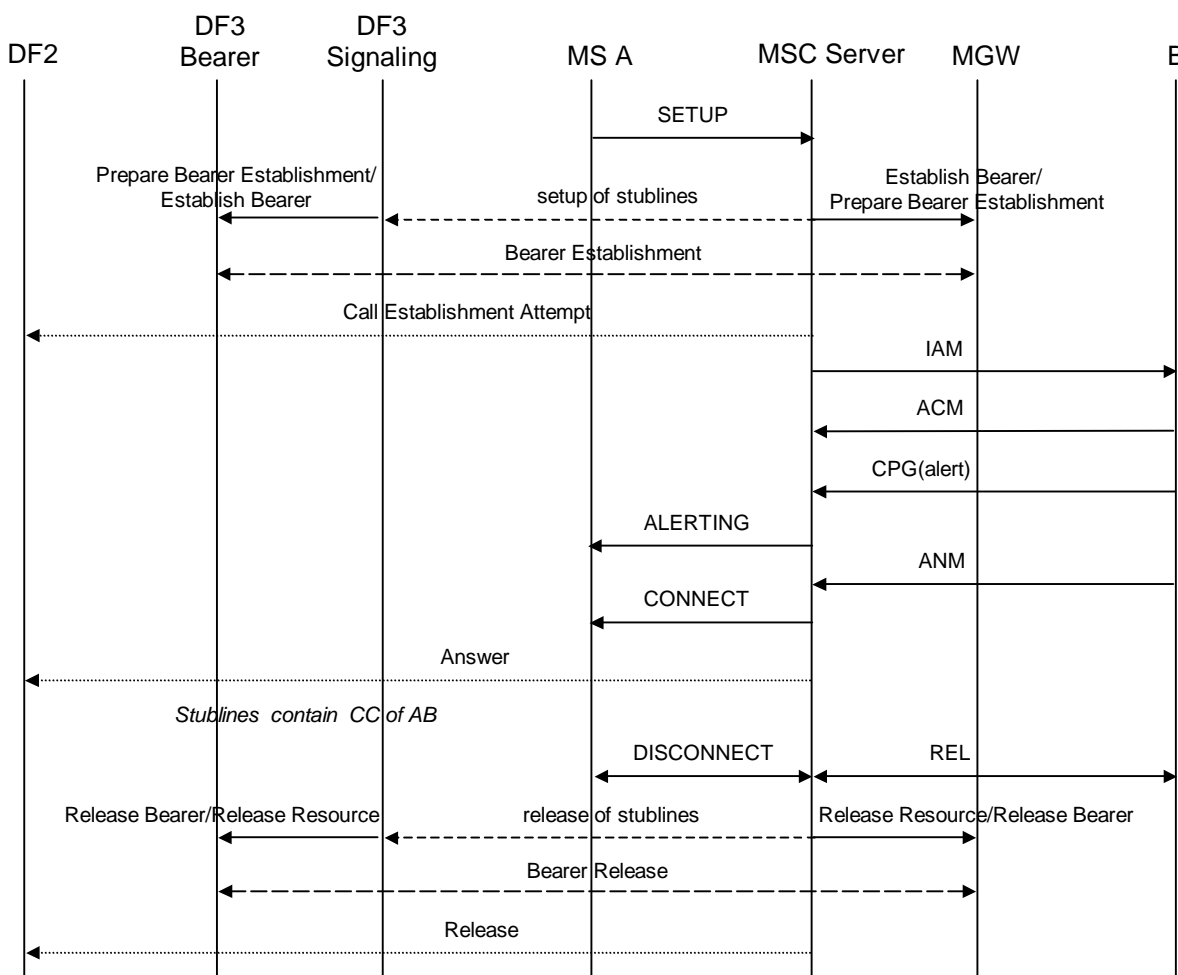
DF2
DF3 Bearer
DF3 Signaling
MS A
MSC Server
MGW
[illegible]

SETUP

Prepare Bearer Establishment/ Establish Bearer
setup of stublines
Establish Bearer/ Prepare Bearer Establishment

Bearer Establishment

Call Establishment Attempt

IAM

ACM

CPG(alert)

ALERTING

ANM

CONNECT

Answer

Stublines contain CC of AB

DISCONNECT
REL

Release Bearer/Release Resource
release of stublines
Release Resource/Release Bearer

Bearer Release

Release